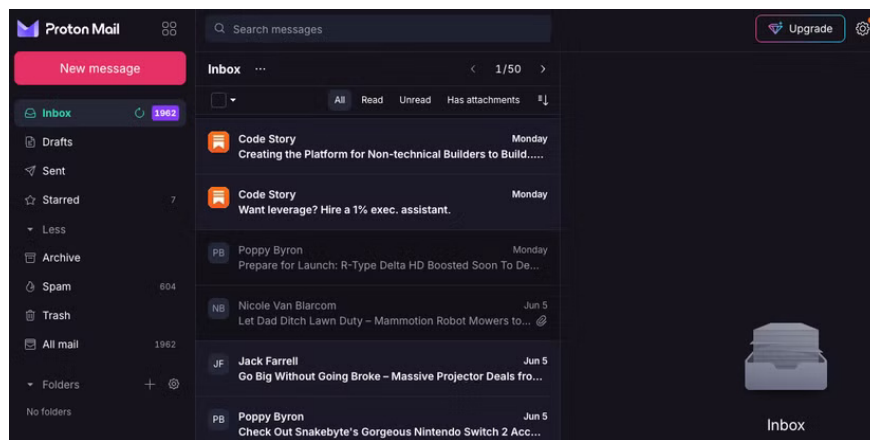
Proton Mail

Search messages

Upgrade

New message

Inbox 1962

Drafts

Sent

Starred 7

Less

Archive

Spam 604

Trash

All mail 1962

Folders

No folders

Inbox ···

1/50

All Read Unread Has attachments

Code Story Monday
Creating the Platform for Non-technical Builders to Build.....

Code Story Monday
Want leverage? Hire a 1% exec. assistant.

PB Poppy Byron Monday
Prepare for Launch: R-Type Delta HD Boosted Soon To De...

NB Nicole Van Blarcom Jun 5
Let Dad Ditch Lawn Duty – Mammotion Robot Mowers to...

JF Jack Farrell Jun 5
Go Big Without Going Broke – Massive Projector Deals fro...

PB Poppy Byron Jun 5
Check Out Snakebyte's Gorgeous Nintendo Switch 2 Acc...

Inbox